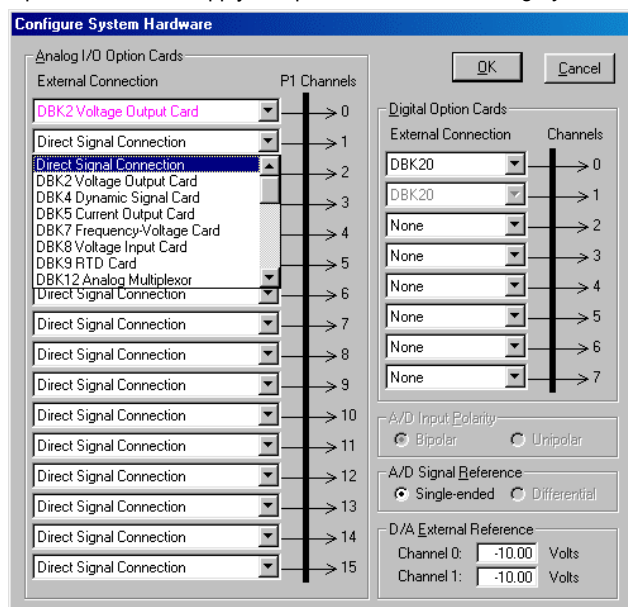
Configure System Hardware

Analog I/O Option Cards
External Connection
P1 Channels

DBK2 Voltage Output Card → 0
Direct Signal Connection → 1
Direct Signal Connection
DBK2 Voltage Output Card
DBK4 Dynamic Signal Card
DBK5 Current Output Card
DBK7 Frequency-Voltage Card
DBK8 Voltage Input Card
DBK9 RTD Card
DBK12 Analog Multiplexor
→ 2
→ 3
→ 4
→ 5
Direct Signal Connection → 6
Direct Signal Connection → 7
Direct Signal Connection → 8
Direct Signal Connection → 9
Direct Signal Connection → 10
Direct Signal Connection → 11
Direct Signal Connection → 12
Direct Signal Connection → 13
Direct Signal Connection → 14
Direct Signal Connection → 15

OK
Cancel

Digital Option Cards
External Connection
Channels
DBK20 → 0
DBK20 → 1
None → 2
None → 3
None → 4
None → 5
None → 6
None → 7

A/D Input Polarity
Bipolar
Unipolar

A/D Signal Reference
Single-ended
Differential

D/A External Reference
Channel 0: -10.00 Volts
Channel 1: -10.00 Volts